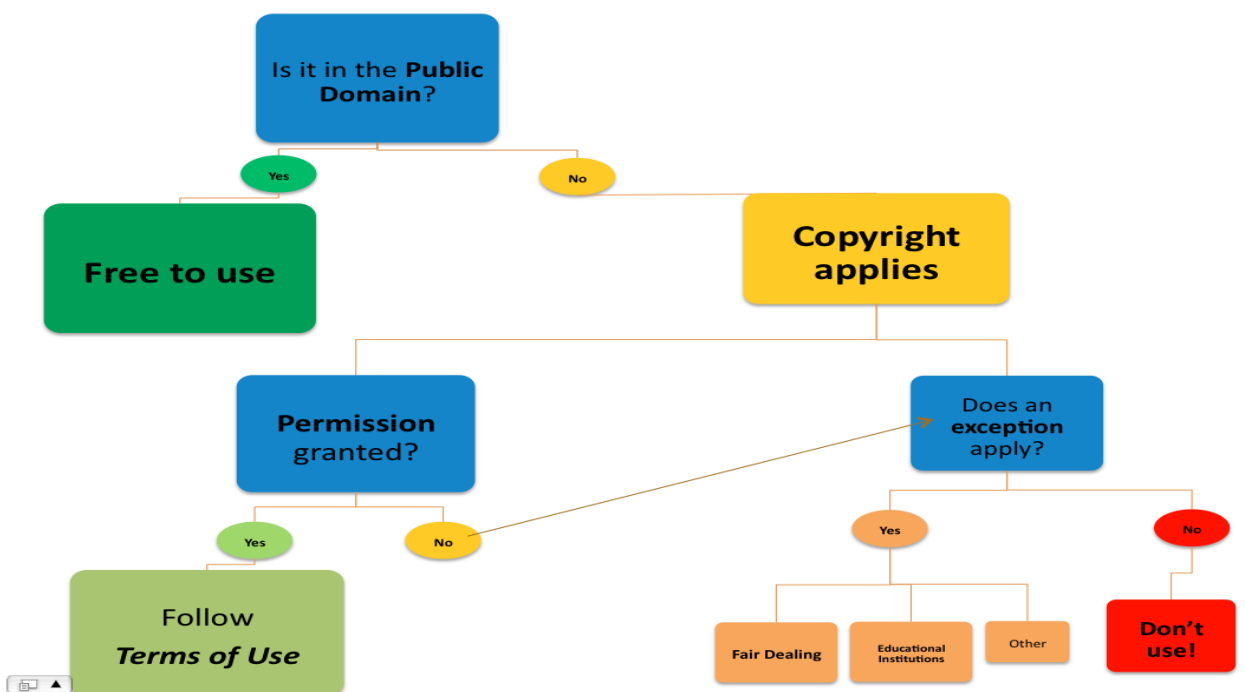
Is it in the **Public Domain**?

Yes

No

Free to use

Copyright applies

Permission granted?

Does an **exception** apply?

Yes

No

Yes

No

Follow *Terms of Use*

Fair Dealing

Educational Institutions

Other

Don't use!